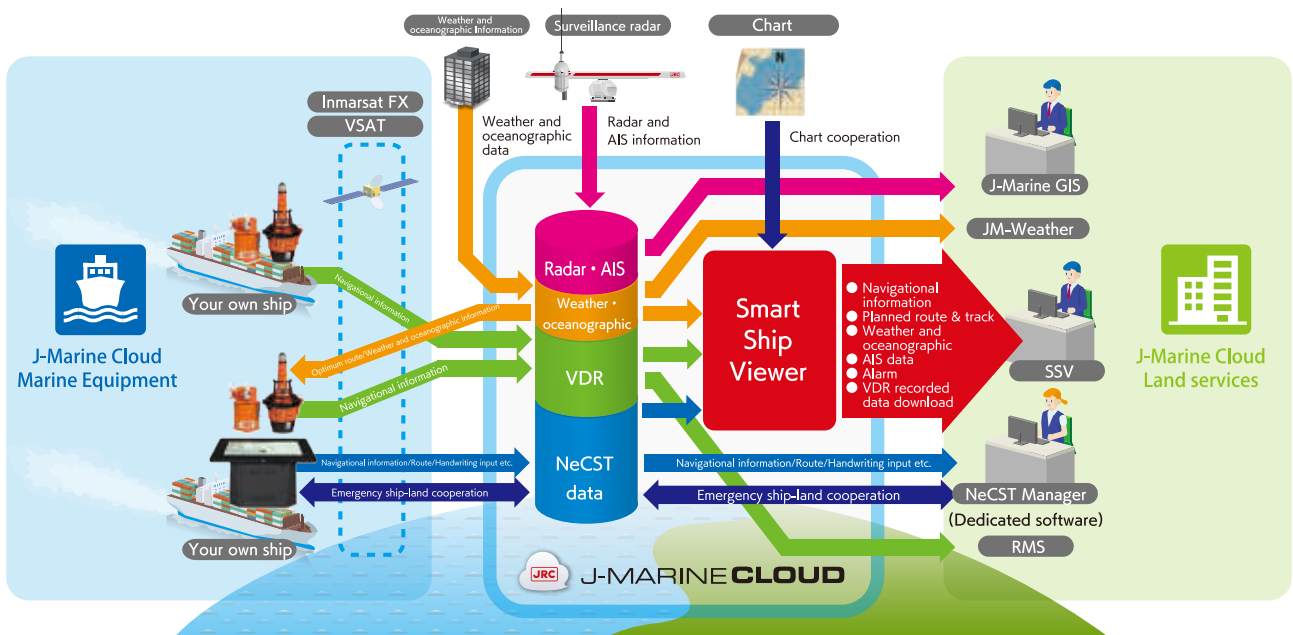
Weather and oceanographic Information

Surveillance radar

Chart

Inmarsat FX

VSAT

Weather and oceanographic data

Radar and AIS information

Chart cooperation

J-Marine GIS

JM-Weather

J-Marine Cloud Marine Equipment

Your own ship

Navigational information

Optimum route/Weather and oceanographic information

Navigational information

Radar • AIS

Weather • oceanographic

VDR

NeCST data

Smart Ship Viewer

● Navigational information
● Planned route & track
● Weather and oceanographic
● AIS data
● Alarm
● VDR recorded data download

SSV

J-Marine Cloud Land services

Navigational information/Route/Handwriting input etc.

Emergency ship-land cooperation

Navigational information/Route/Handwriting input etc.

Emergency ship-land cooperation

NeCST Manager

(Dedicated software)

Your own ship

RMS

JRC J-MARINE CLOUD